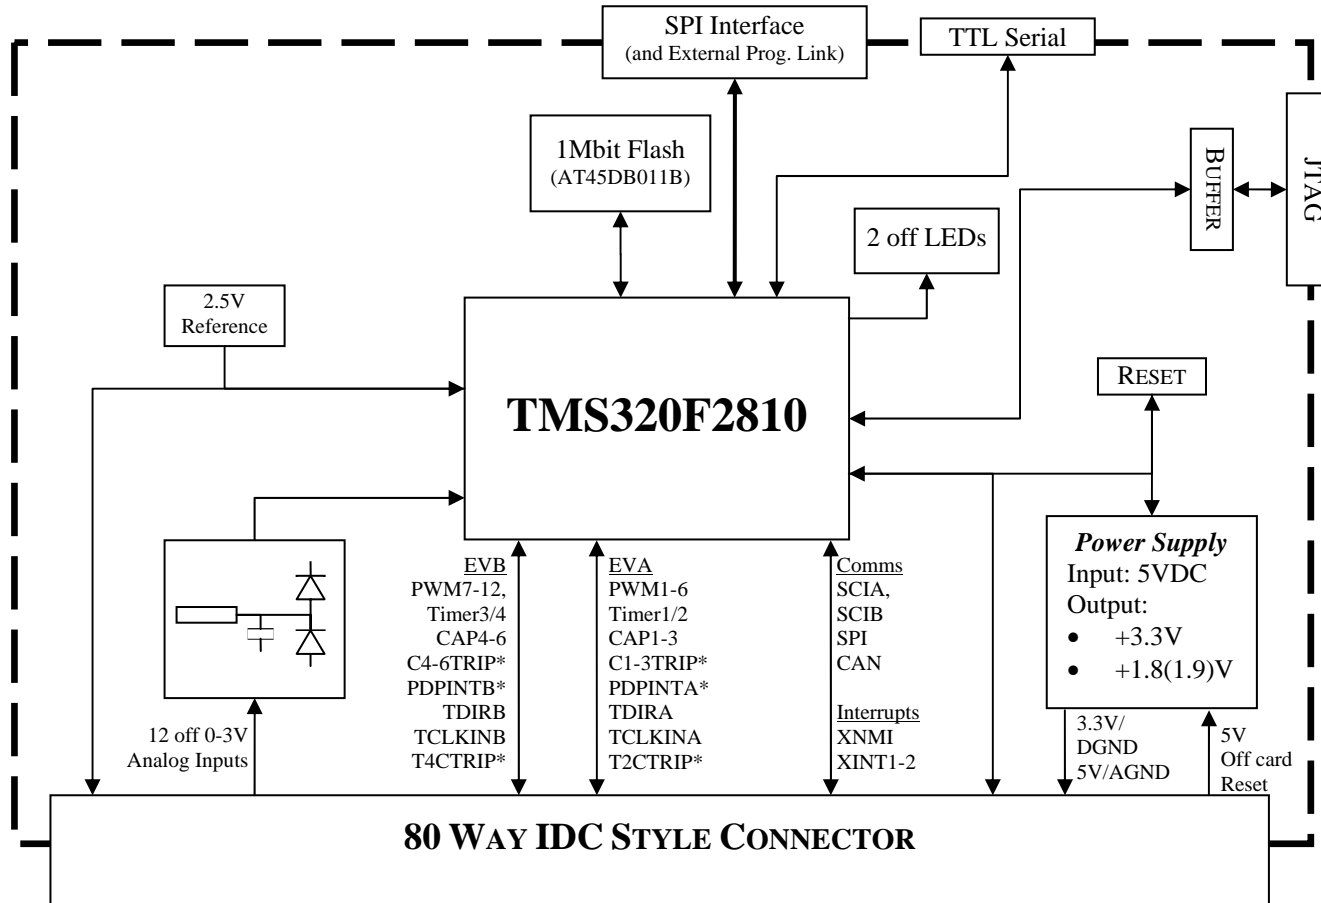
SPI Interface
(and External Prog. Link)

TTL Serial

1Mbit Flash
(AT45DB011B)

BUFFER

JTAG

2 off LEDs

2.5V
Reference

TMS320F2810

RESET

EVB
PWM7-12,
Timer3/4
CAP4-6
C4-6TRIP*
PDPINTB*
TDIRB
TCLKINB
T4CTRIP*

EVA
PWM1-6
Timer1/2
CAP1-3
C1-3TRIP*
PDPINTA*
TDIRA
TCLKINA
T2CTRIP*

Comms
SCIA,
SCIB
SPI
CAN

Interrupts
XNMI
XINT1-2

Power Supply
Input: 5VDC
Output:
• +3.3V
• +1.8(1.9)V

12 off 0-3V
Analog Inputs

3.3V/
DGND
5V/AGND

5V
Off card
Reset

80 WAY IDC STYLE CONNECTOR